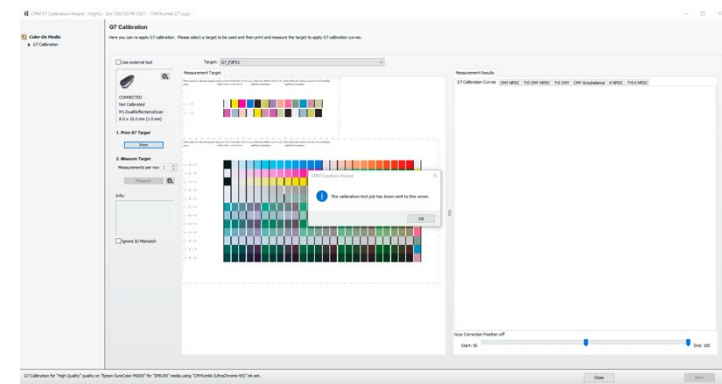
CPM G7 Calibration Wizard - High(1) - Ink: 720x720 Mi (ISO) - CMYKcmkk G7 copy

G7 Calibration

Here you can re-apply G7 calibration. Please select a target to be used and then print and measure the target to apply G7 calibration curves.

Color On Media
G7 Calibration

Use external tool

Target: G7_P2P51

CONNECTED
Not Calibrated
M1 (DualReflectance)Scan
8.0 x 10.0 mm (1.0 mm)

1. Print G7 Target

Print

2. Measure Target

Measurements per row: 2

Measure

Info

Ignore ID Mismatch

Measurement Target

Measurement Results

G7 Calibration Curves | CMY NPDC | TVI CMY NPDC | TVI CMY | CMY Graybalance | K NPDC | TVI K NPDC

CPM Creation Wizard

The calibration test job has been sent to the server.

OK

Gray Correction Feather-off

Start: 50

End: 100

G7 Calibration for "High Quality" quality on "Epson SureColor P9000" for "SPR250" media using "CMYKcmkk (UltraChrome HD)" ink set.

Close

Next